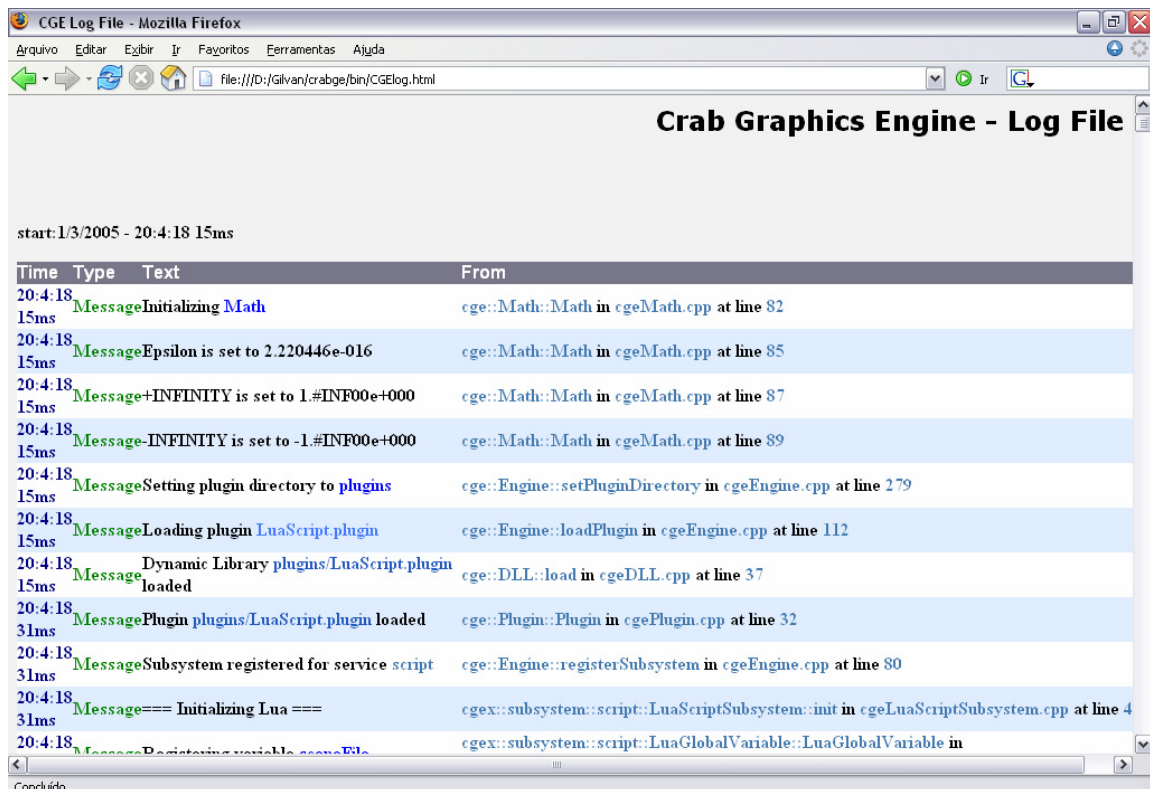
CGE Log File - Mozilla Firefox

Arquivo Editar Exibir Ir Favoritos Ferramentas Ajuda

file:///D:/Gilvan/crabge/bin/CGElog.html

Ir

Crab Graphics Engine - Log File

start:1/3/2005 - 20:4:18 15ms

| Time | Type | Text | From |
|---|---|---|---|
| 20:4:18 15ms | Message | Initializing Math | cge::Math::Math in cgeMath.cpp at line 82 |
| 20:4:18 15ms | Message | Epsilon is set to 2.220446e-016 | cge::Math::Math in cgeMath.cpp at line 85 |
| 20:4:18 15ms | Message | +INFINITY is set to 1.#INF00e+000 | cge::Math::Math in cgeMath.cpp at line 87 |
| 20:4:18 15ms | Message | -INFINITY is set to -1.#INF00e+000 | cge::Math::Math in cgeMath.cpp at line 89 |
| 20:4:18 15ms | Message | Setting plugin directory to plugins | cge::Engine::setPluginDirectory in cgeEngine.cpp at line 279 |
| 20:4:18 15ms | Message | Loading plugin LuaScript.plugin | cge::Engine::loadPlugin in cgeEngine.cpp at line 112 |
| 20:4:18 15ms | Message | Dynamic Library plugins/LuaScript.plugin loaded | cge::DLL::load in cgeDLL.cpp at line 37 |
| 20:4:18 31ms | Message | Plugin plugins/LuaScript.plugin loaded | cge::Plugin::Plugin in cgePlugin.cpp at line 32 |
| 20:4:18 31ms | Message | Subsystem registered for service script | cge::Engine::registerSubsystem in cgeEngine.cpp at line 80 |
| 20:4:18 31ms | Message | === Initializing Lua === | cgex::subsystem::script::LuaScriptSubsystem::init in cgeLuaScriptSubsystem.cpp at line 4 |
| 20:4:18 | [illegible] | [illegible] | cgex::subsystem::script::LuaGlobalVariable::LuaGlobalVariable in |

Concluído